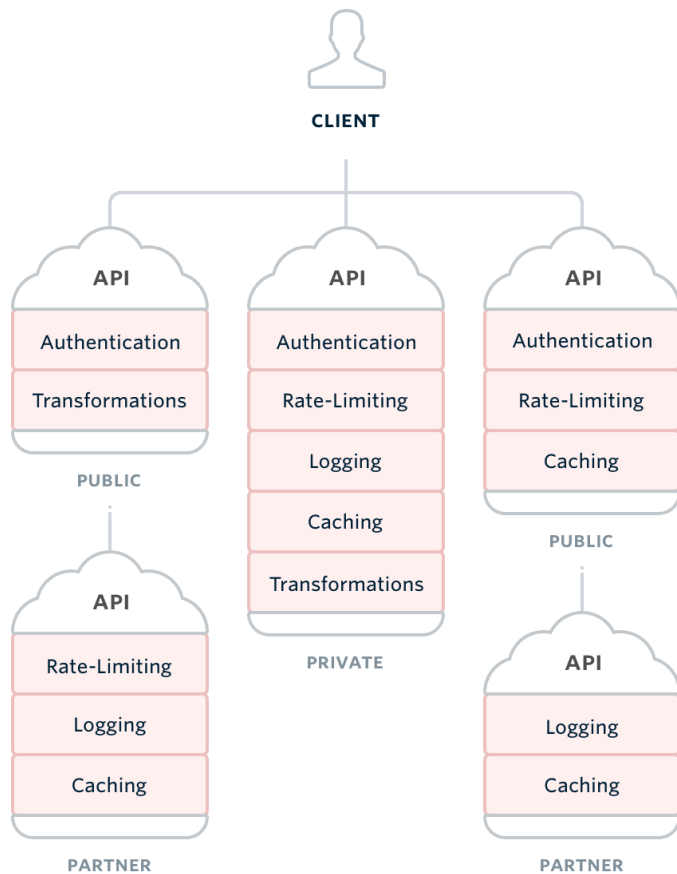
CLIENT

API
Authentication
Transformations
PUBLIC

API
Rate-Limiting
Logging
Caching
PARTNER

API
Authentication
Rate-Limiting
Logging
Caching
Transformations
PRIVATE

API
Authentication
Rate-Limiting
Caching
PUBLIC

API
Logging
Caching
PARTNER